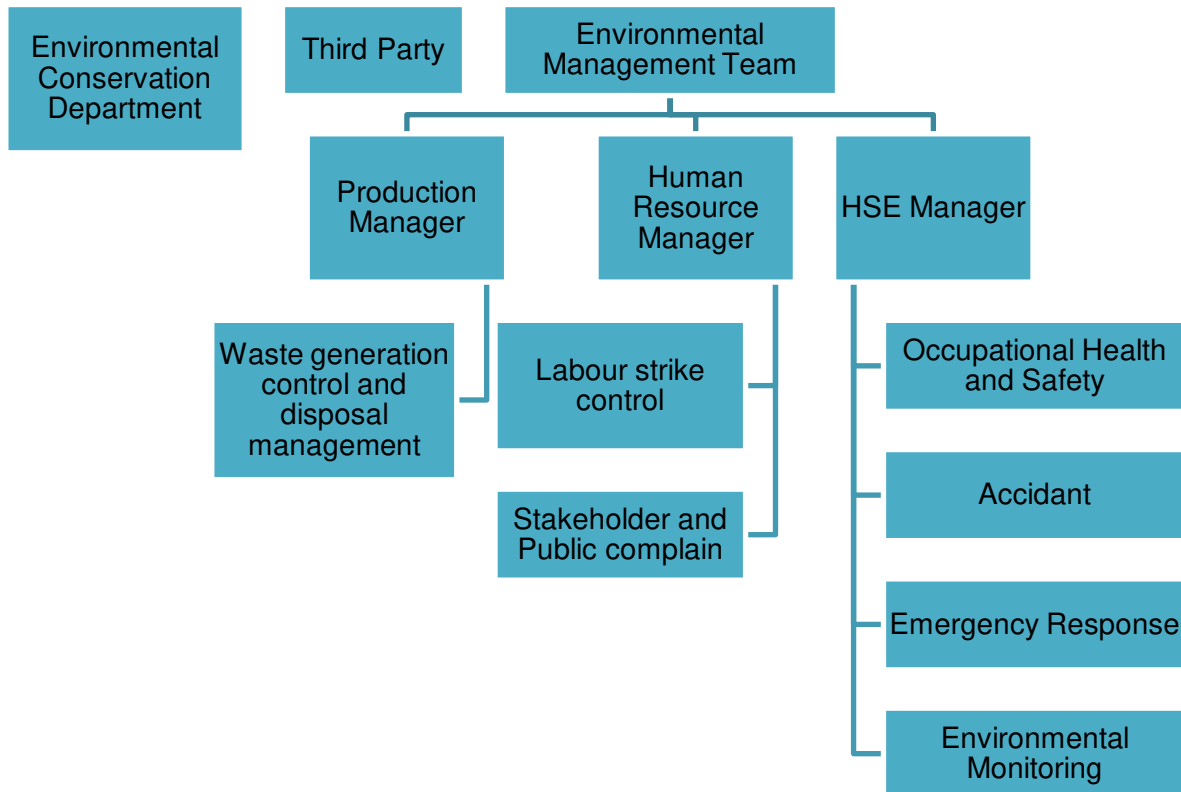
Environmental Conservation Department

Third Party

Environmental Management Team

Production Manager

Human Resource Manager

HSE Manager

Waste generation control and disposal management

Labour strike control

Stakeholder and Public complain

Occupational Health and Safety

Accidant

Emergency Response

Environmental Monitoring